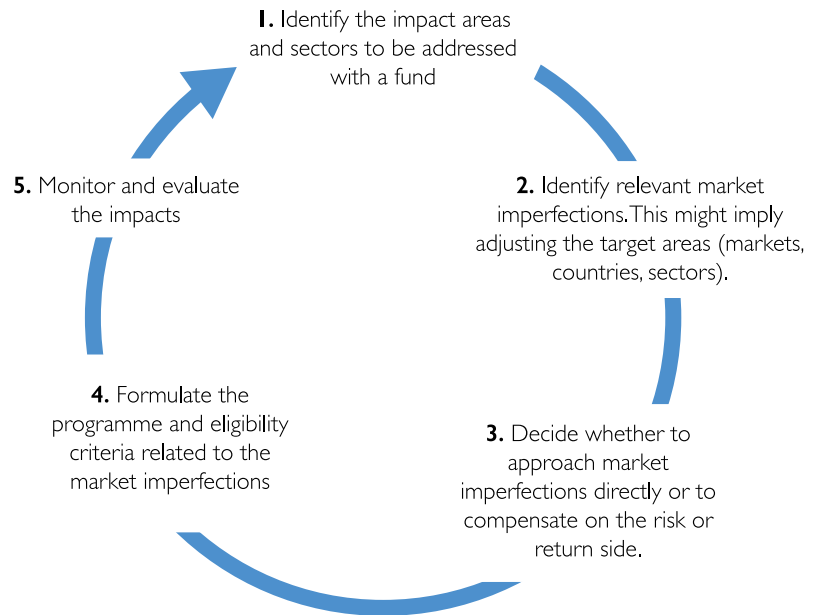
**1.** Identify the impact areas and sectors to be addressed with a fund

**2.** Identify relevant market imperfections. This might imply adjusting the target areas (markets, countries, sectors).

**3.** Decide whether to approach market imperfections directly or to compensate on the risk or return side.

**4.** Formulate the programme and eligibility criteria related to the market imperfections

**5.** Monitor and evaluate the impacts